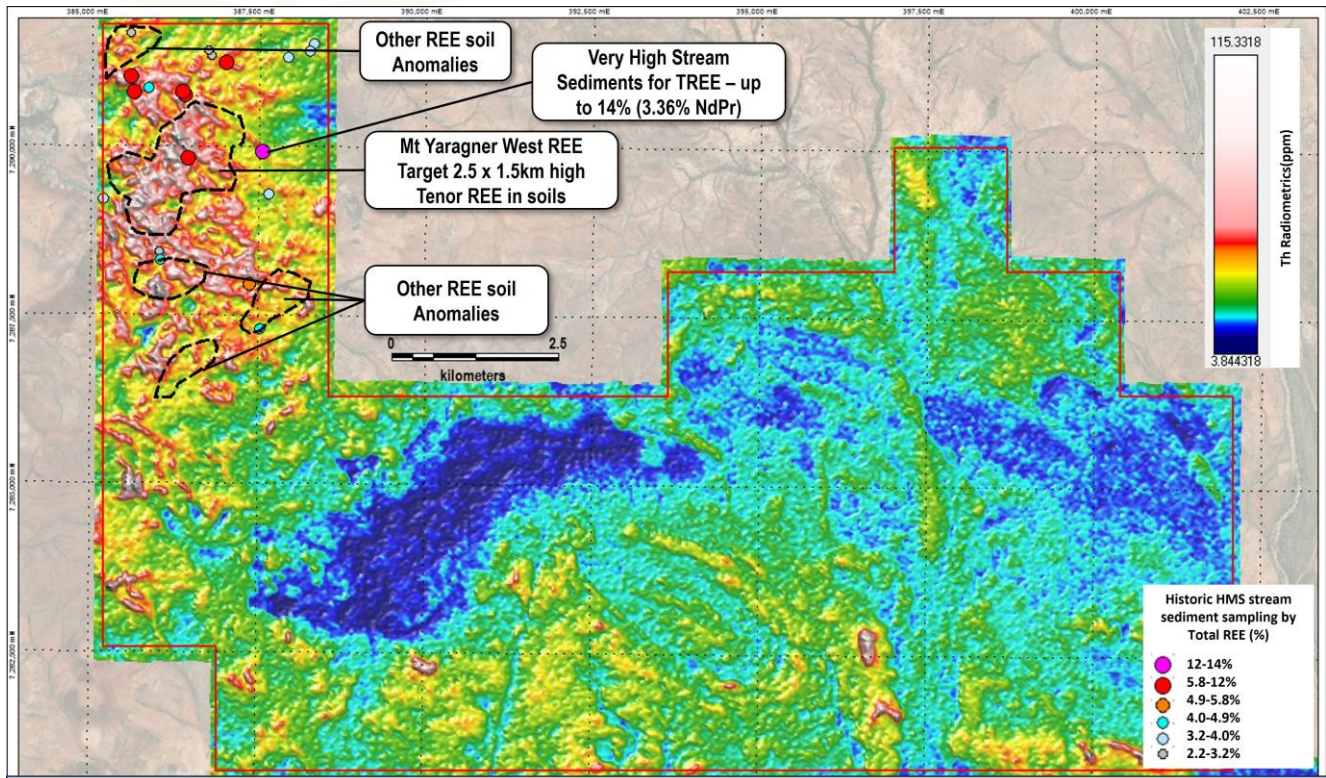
385,000 mE
387,500 mE
390,000 mE
392,500 mE
395,000 mE
397,500 mE
400,000 mE
402,500 mE

7,290,000 mN
7,287,500 mN
7,285,000 mN
7,282,500 mN

Other REE soil Anomalies

Very High Stream Sediments for TREE – up to 14% (3.36% NdPr)

Mt Yaragner West REE Target 2.5 x 1.5km high Tenor REE in soils

Other REE soil Anomalies

0
2.5
kilometers

115.3318
Th Radiometrics(ppm)
3.844318

Historic HMS stream sediment sampling by Total REE (%)
12-14%
5.8-12%
4.9-5.8%
4.0-4.9%
3.2-4.0%
2.2-3.2%